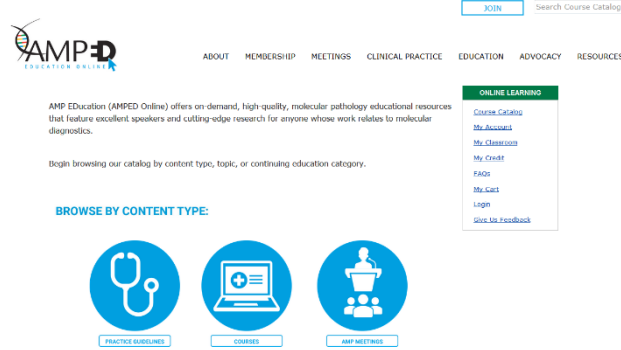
JOIN

Search Course Catalog

AMPED

EDUCATION ONLINE

ABOUT MEMBERSHIP MEETINGS CLINICAL PRACTICE EDUCATION ADVOCACY RESOURCES

AMP EDucation (AMPED Online) offers on-demand, high-quality, molecular pathology educational resources that feature excellent speakers and cutting-edge research for anyone whose work relates to molecular diagnostics.

Begin browsing our catalog by content type, topic, or continuing education category.

ONLINE LEARNING

Course Catalog
My Account
My Classroom
My Credit
FAQs
My Cart
Login
Give Us Feedback

BROWSE BY CONTENT TYPE:

PRACTICE GUIDELINES

COURSES

AMP MEETINGS